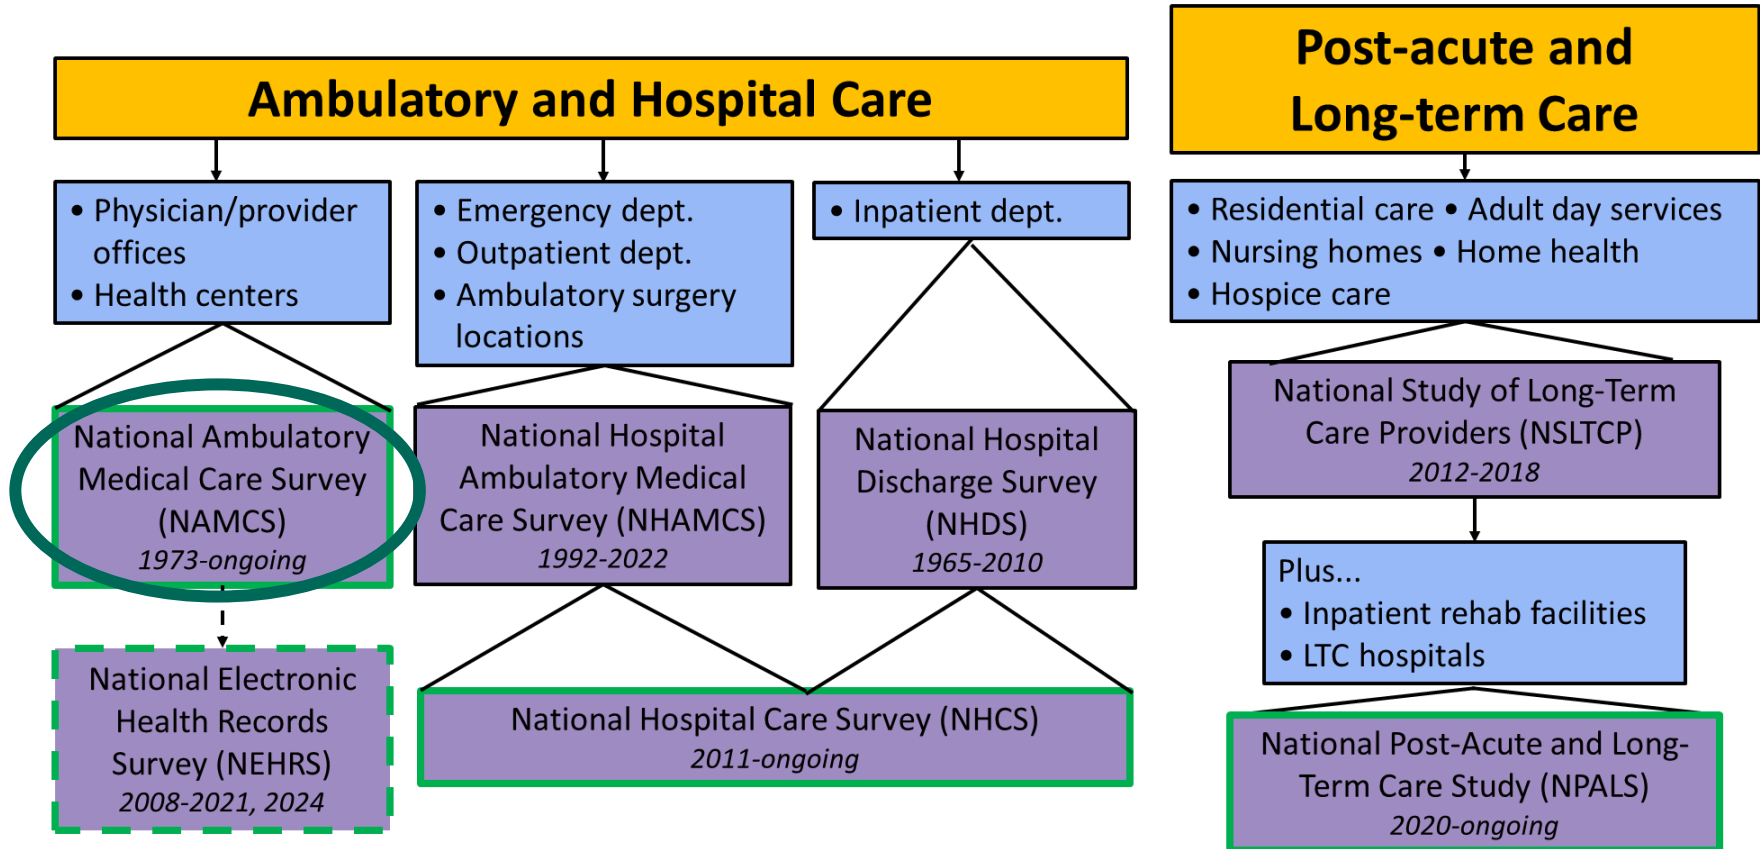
Ambulatory and Hospital Care

• Physician/provider offices
• Health centers

National Ambulatory Medical Care Survey (NAMCS)
1973-ongoing

National Electronic Health Records Survey (NEHRS)
2008-2021, 2024

• Emergency dept.
• Outpatient dept.
• Ambulatory surgery locations

National Hospital Ambulatory Medical Care Survey (NHAMCS)
1992-2022

• Inpatient dept.

National Hospital Discharge Survey (NHDS)
1965-2010

National Hospital Care Survey (NHCS)
2011-ongoing

Post-acute and Long-term Care

• Residential care • Adult day services
• Nursing homes • Home health
• Hospice care

National Study of Long-Term Care Providers (NSLTCP)
2012-2018

Plus...
• Inpatient rehab facilities
• LTC hospitals

National Post-Acute and Long-Term Care Study (NPALS)
2020-ongoing